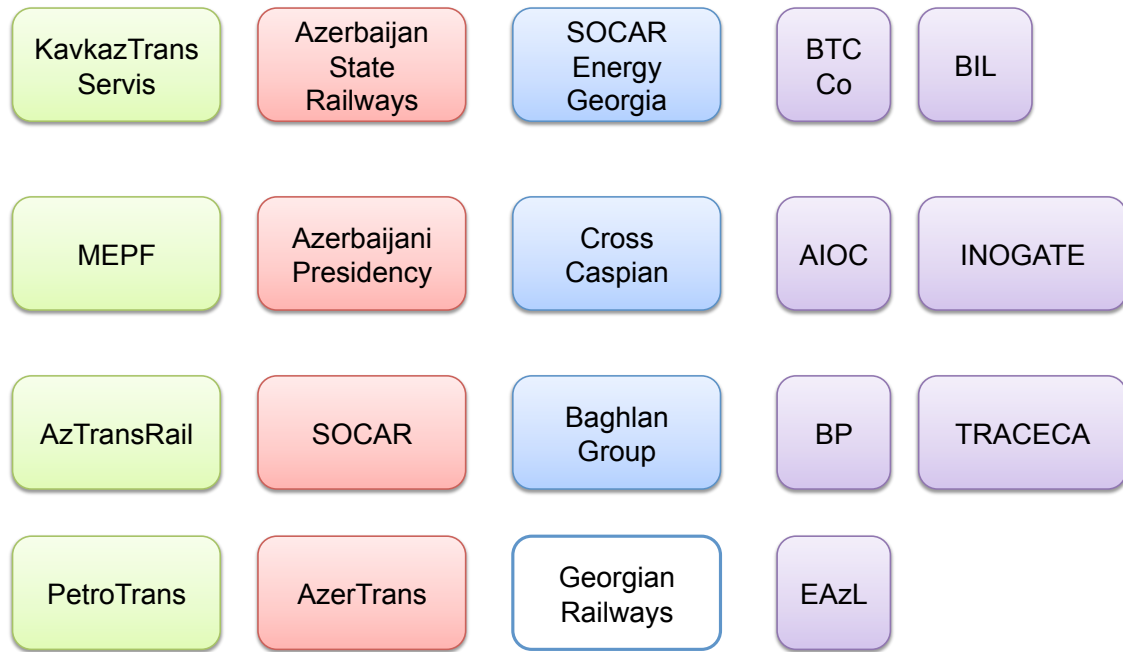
KavkazTrans Servis

Azerbaijan State Railways

SOCAR Energy Georgia

BTC Co

BIL

MEPF

Azerbaijani Presidency

Cross Caspian

AIOC

INOGATE

AzTransRail

SOCAR

Baghlan Group

BP

TRACECA

PetroTrans

AzerTrans

Georgian Railways

EAzL